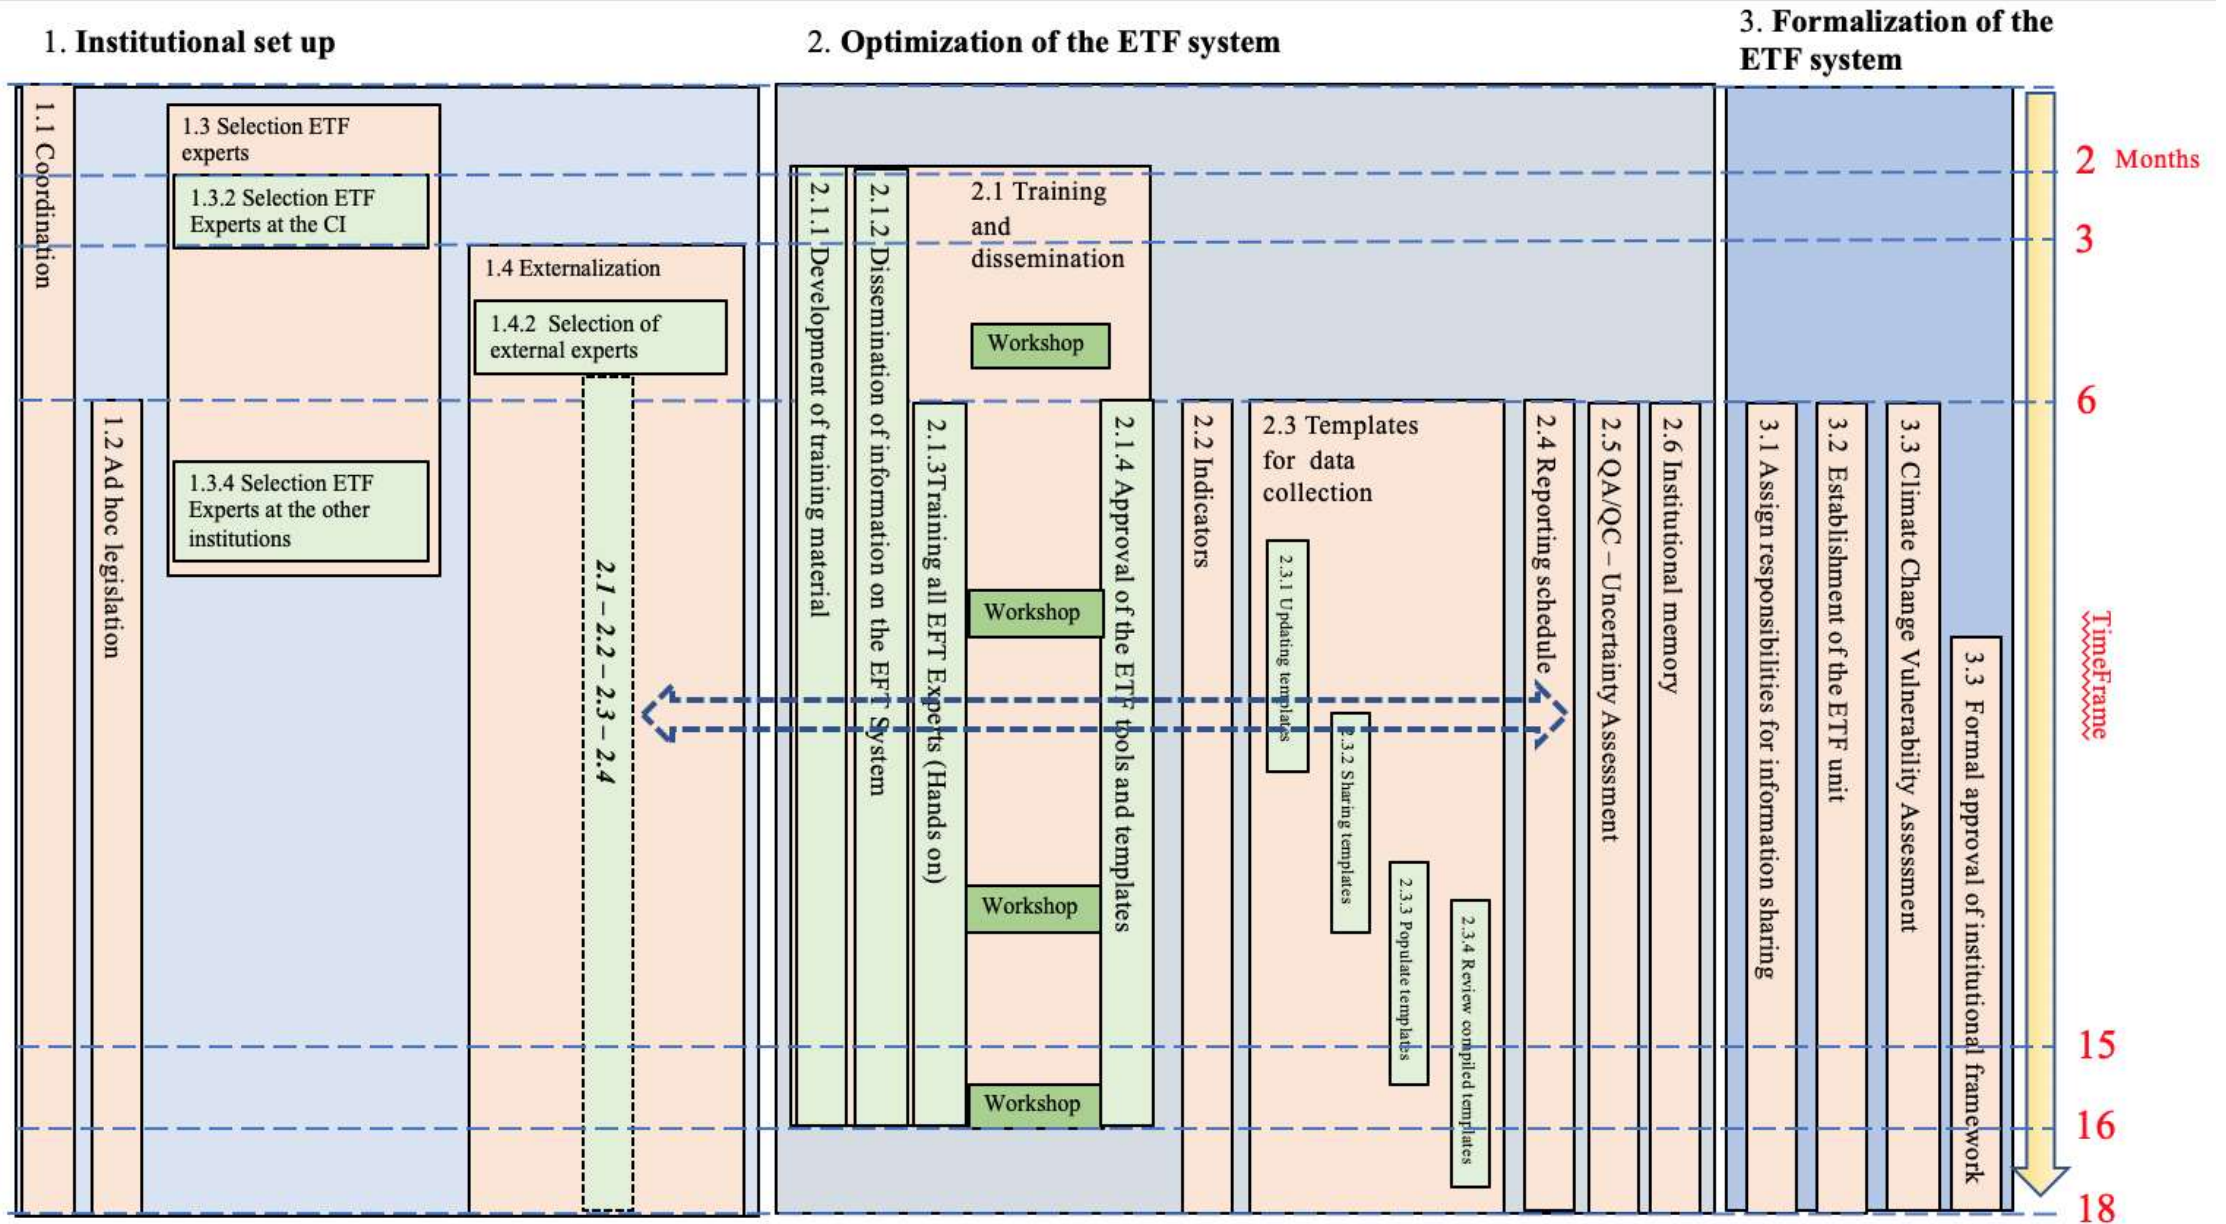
1. Institutional set up

2. Optimization of the ETF system

3. Formalization of the ETF system

1.1 Coordination

1.3 Selection ETF experts

1.3.2 Selection ETF Experts at the CI

1.4 Externalization

1.4.2 Selection of external experts

1.2 Ad hoc legislation

1.3.4 Selection ETF Experts at the other institutions

2.1 – 2.2 – 2.3 – 2.4

2.1.1 Development of training material

2.1.2 Dissemination of information on the EFT System

2.1 Training and dissemination

Workshop

2.1.3Training all EFT Experts (Hands on)

Workshop

Workshop

Workshop

2.1.4 Approval of the ETF tools and templates

2.2 Indicators

2.3 Templates for data collection

2.3.1 Updating templates

2.3.2 Sharing templates

2.3.3 Populate templates

2.3.4 Review compiled templates

2.4 Reporting schedule

2.5 QA/QC – Uncertainty Assessment

2.6 Institutional memory

3.1 Assign responsibilities for information sharing

3.2 Establishment of the ETF unit

3.3 Climate Change Vulnerability Assessment

3.3 Formal approval of institutional framework

2 Months

3

6

TimeFrame

15

16

18